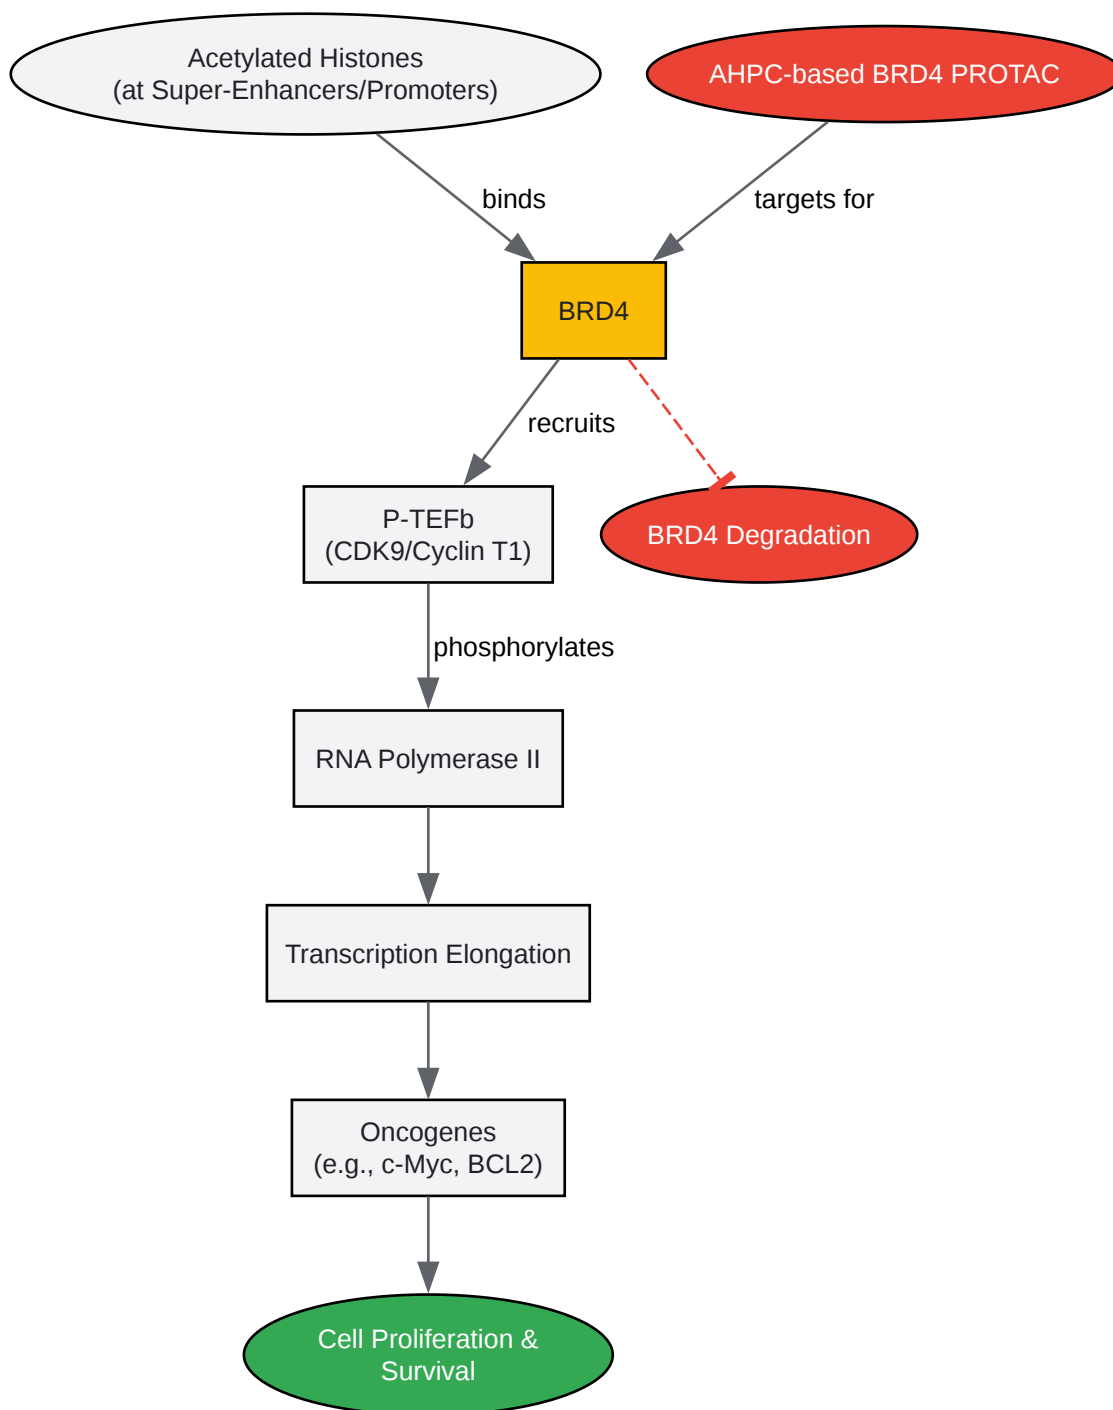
Acetylated Histones
(at Super-Enhancers/Promoters)

AHPC-based BRD4 PROTAC

binds

targets for

BRD4

recruits

P-TEFb
(CDK9/Cyclin T1)

BRD4 Degradation

phosphorylates

RNA Polymerase II

Transcription Elongation

Oncogenes
(e.g., c-Myc, BCL2)

Cell Proliferation &
Survival